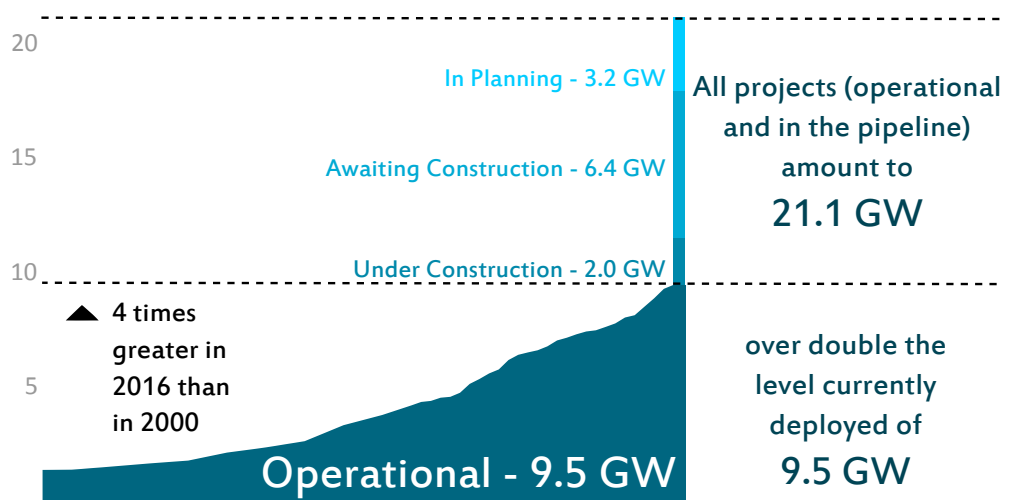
20

15

10

5

In Planning - 3.2 GW

Awaiting Construction - 6.4 GW

Under Construction - 2.0 GW

All projects (operational and in the pipeline) amount to

21.1 GW

4 times greater in 2016 than in 2000

over double the level currently deployed of

9.5 GW

Operational - 9.5 GW